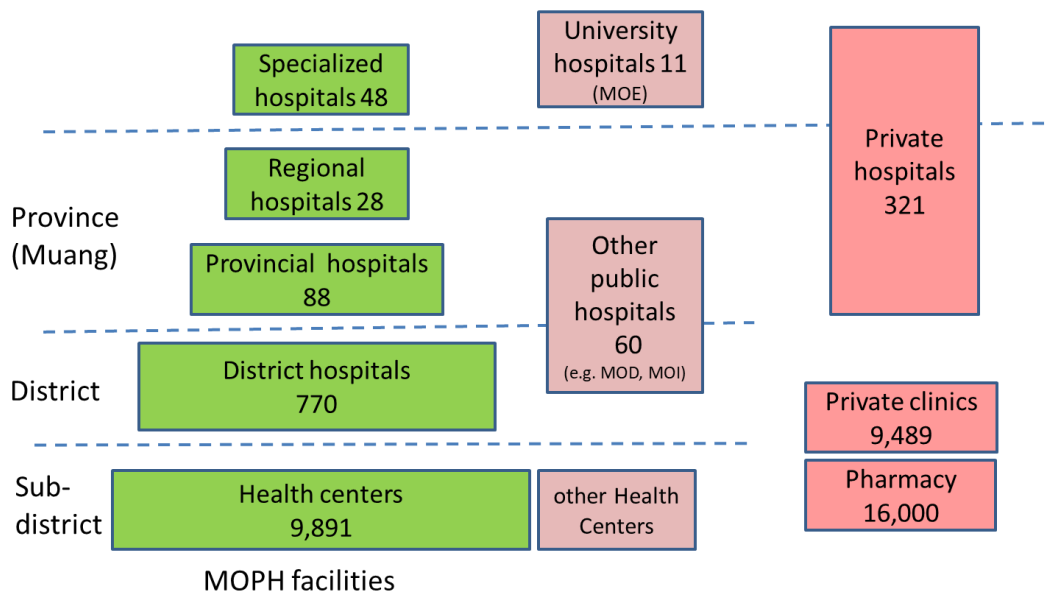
Specialized hospitals 48

University hospitals 11 (MOE)

Private hospitals 321

Regional hospitals 28

Province (Muang)

Provincial hospitals 88

Other public hospitals 60 (e.g. MOD, MOI)

District

District hospitals 770

Private clinics 9,489

Pharmacy 16,000

Sub-district

Health centers 9,891

other Health Centers

MOPH facilities